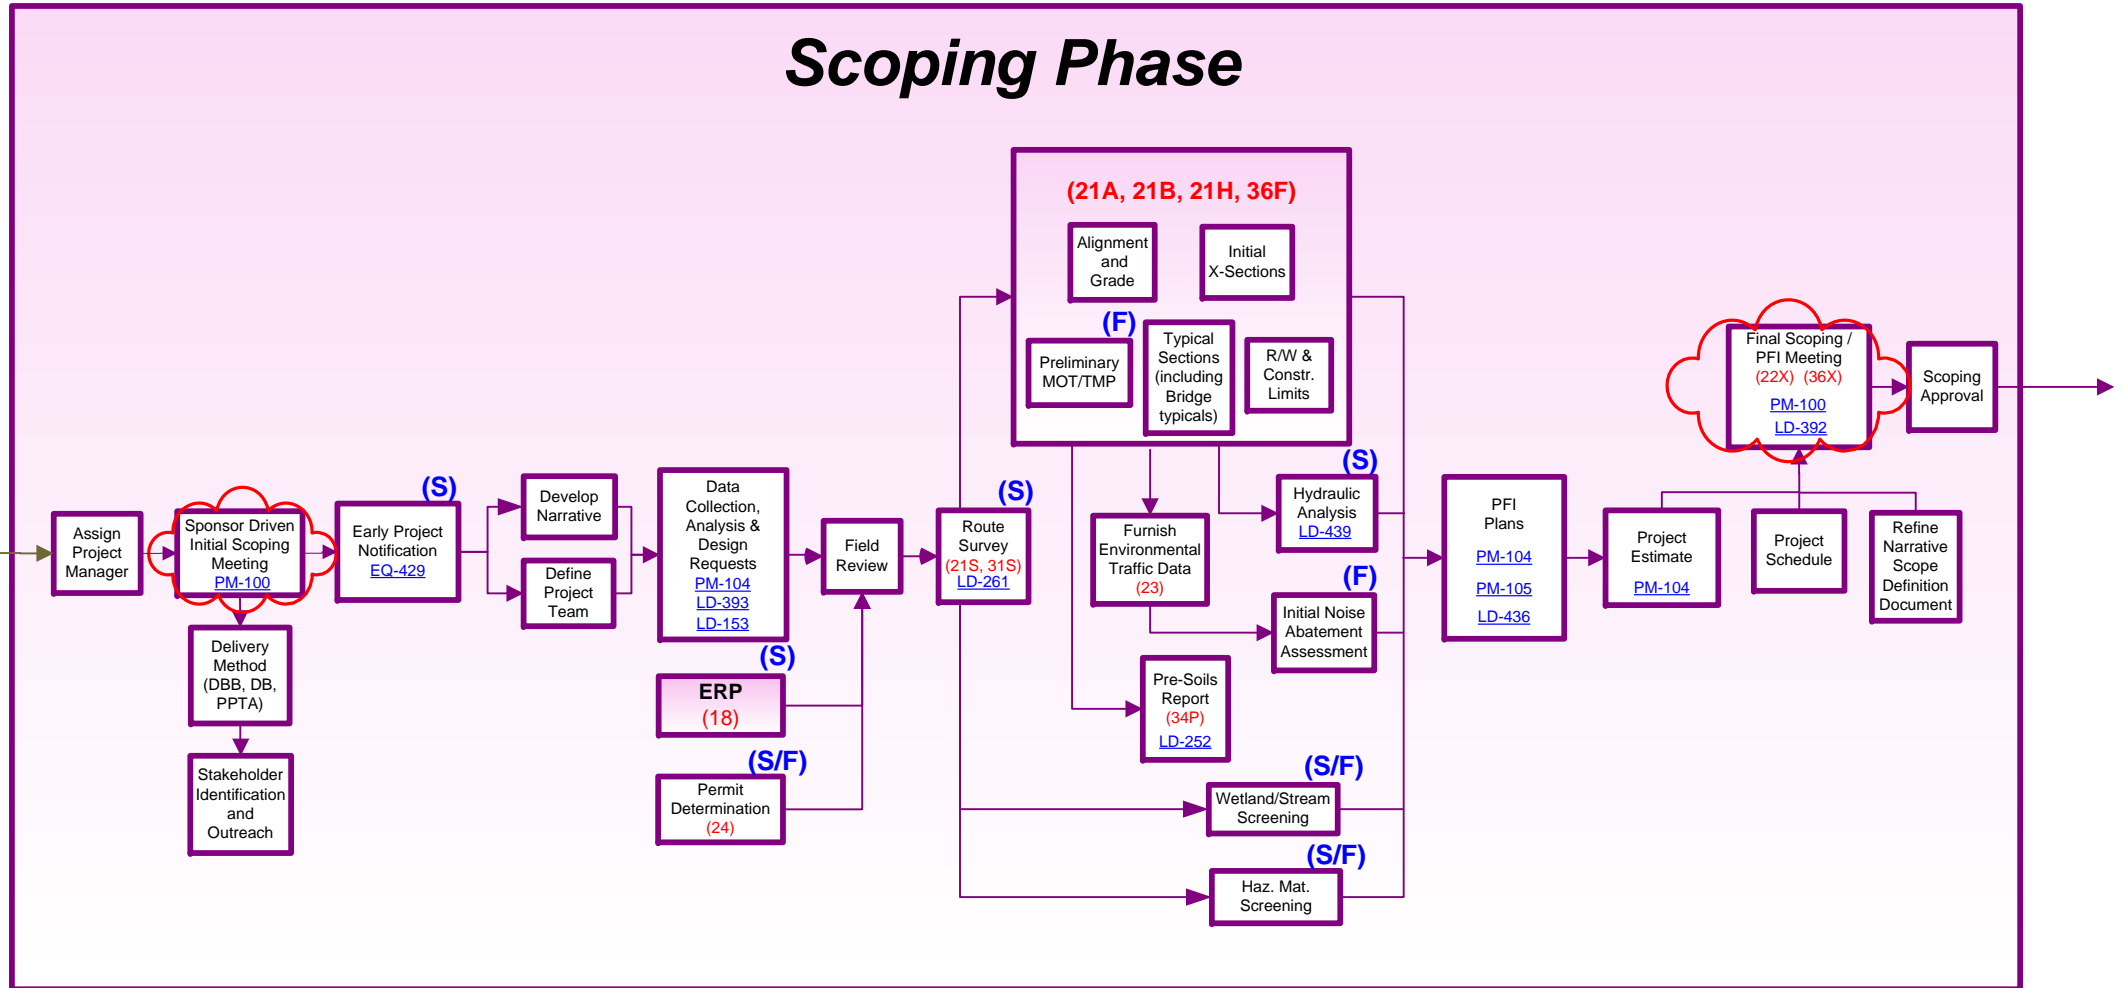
Scoping Phase

Assign Project Manager

Sponsor Driven Initial Scoping Meeting PM-100

Delivery Method (DBB, DB, PPTA)

Stakeholder Identification and Outreach

(S)

Early Project Notification EQ-429

Develop Narrative

Define Project Team

Data Collection, Analysis & Design Requests PM-104 LD-393 LD-153

(S)

ERP (18)

(S/F)

Permit Determination (24)

Field Review

(S)

Route Survey (21S, 31S) LD-261

(21A, 21B, 21H, 36F)

Alignment and Grade

Initial X-Sections

(F)

Preliminary MOT/TMP

Typical Sections (including Bridge typicals)

R/W & Constr. Limits

Furnish Environmental Traffic Data (23)

(S)

Hydraulic Analysis LD-439

(F)

Initial Noise Abatement Assessment

Pre-Soils Report (34P) LD-252

(S/F)

Wetland/Stream Screening

(S/F)

Haz. Mat. Screening

PFI Plans PM-104 PM-105 LD-436

Project Estimate PM-104

Project Schedule

Refine Narrative Scope Definition Document

Final Scoping / PFI Meeting (22X) (36X) PM-100 LD-392

Scoping Approval